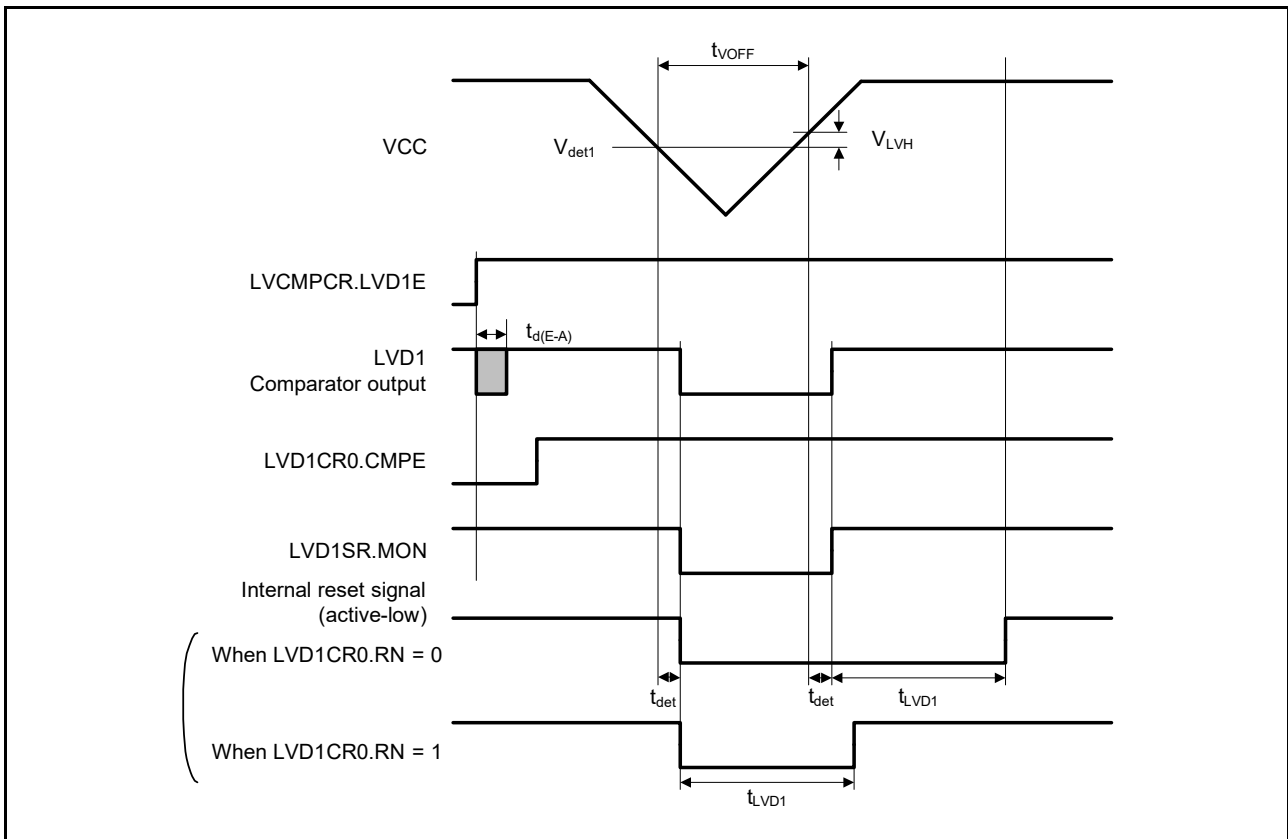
$t_{VOFF}$

VCC

$V_{det1}$

$V_{LVH}$

LVCMPCR.LVD1E

$t_{d(E-A)}$

LVD1
Comparator output

LVD1CR0.CMPE

LVD1SR.MON

Internal reset signal
(active-low)

When LVD1CR0.RN = 0

$t_{det}$

$t_{det}$

$t_{LVD1}$

When LVD1CR0.RN = 1

$t_{LVD1}$